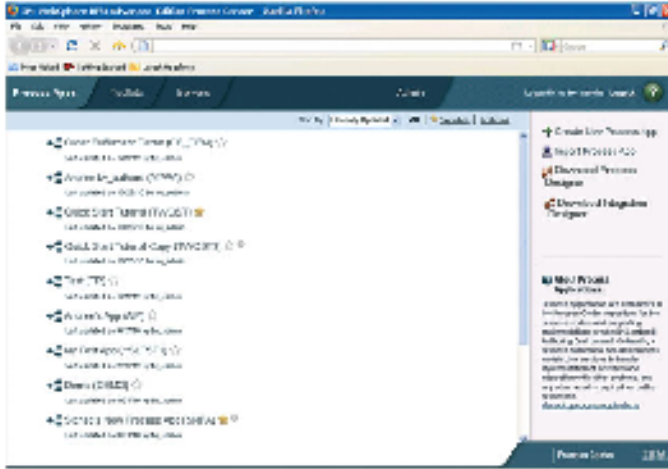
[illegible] - Mozilla Firefox

File Edit View History Bookmarks Tools Help

Most Visited Getting Started Latest Headlines

Process Apps | Toolkits | Servers | Admin | Logged in as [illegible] | Logout

Sort By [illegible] | All | Favorites | Archived

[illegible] ([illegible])
Last updated on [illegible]

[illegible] ([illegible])
Last updated on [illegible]

Quick Start Tutorial ([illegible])
Last updated on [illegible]

Quick Start Tutorial Copy ([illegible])
Last updated on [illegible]

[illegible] ([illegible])
Last updated on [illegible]

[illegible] App ([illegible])
Last updated on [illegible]

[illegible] ([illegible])
Last updated on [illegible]

Demo ([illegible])
Last updated on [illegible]

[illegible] ([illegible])
Last updated on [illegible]

Create New Process App
Import Process App
Download Process Designer
Download Integration Designer

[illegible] Process Applications
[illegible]

Process Center IBM